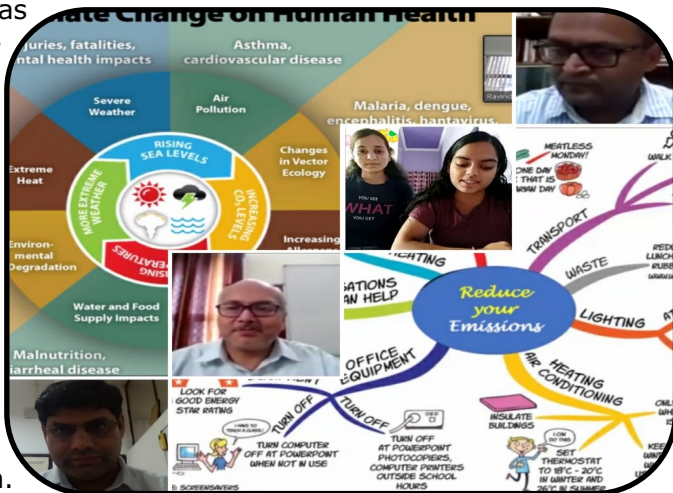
as

mate Change on Human Health

juries, fatalities, ntal health impacts

Asthma, cardiovascular disease

Severe Weather

Air Pollution

Malaria, dengue, encephalitis, hantavirus,

Extreme Heat

RISING SEA LEVELS

INCREASING $CO_2$ LEVELS

MORE EXTREME WEATHER

RISING TEMPERATURES

Changes in Vector Ecology

Environmental Degradation

Increasing Allergens

Water and Food Supply Impacts

Malnutrition, iarrheal disease

Ravind

YOU SEE WHAT YOU GET

MEATLESS MONDAY!

ONE DAY THAT IS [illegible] DAY

WALK

TRANSPORT

WASTE

REDU LUNCH RUBB

Reduce your Emissions

LIGHTING

SATIONS CAN HELP

HEATING

OFFICE EQUIPMENT

HEATING AIR CONDITIONING

LOOK FOR GOOD ENERGY STAR RATING

TURN OFF

TURN OFF

I HAVE TO TURN IT OFF

TURN COMPUTER OFF AT POWERPOINT WHEN NOT IN USE

TURN OFF AT POWERPOINT PHOTOCOPIERS, COMPUTER PRINTERS OUTSIDE SCHOOL HOURS

INSULATE BUILDINGS

I CAN DO THIS

SET THERMOSTAT TO 18°C - 20°C IN WINTER AND 26°C IN SUMMER

SCREENSAVERS

ONL

KEE

n.